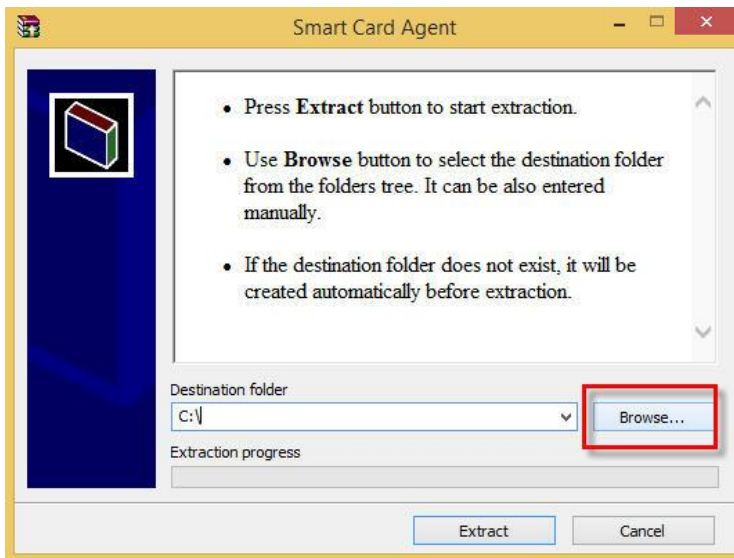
Smart Card Agent

- Press **Extract** button to start extraction.
- Use **Browse** button to select the destination folder from the folders tree. It can be also entered manually.
- If the destination folder does not exist, it will be created automatically before extraction.

Destination folder

C:\

Browse...

Extraction progress

Extract

Cancel